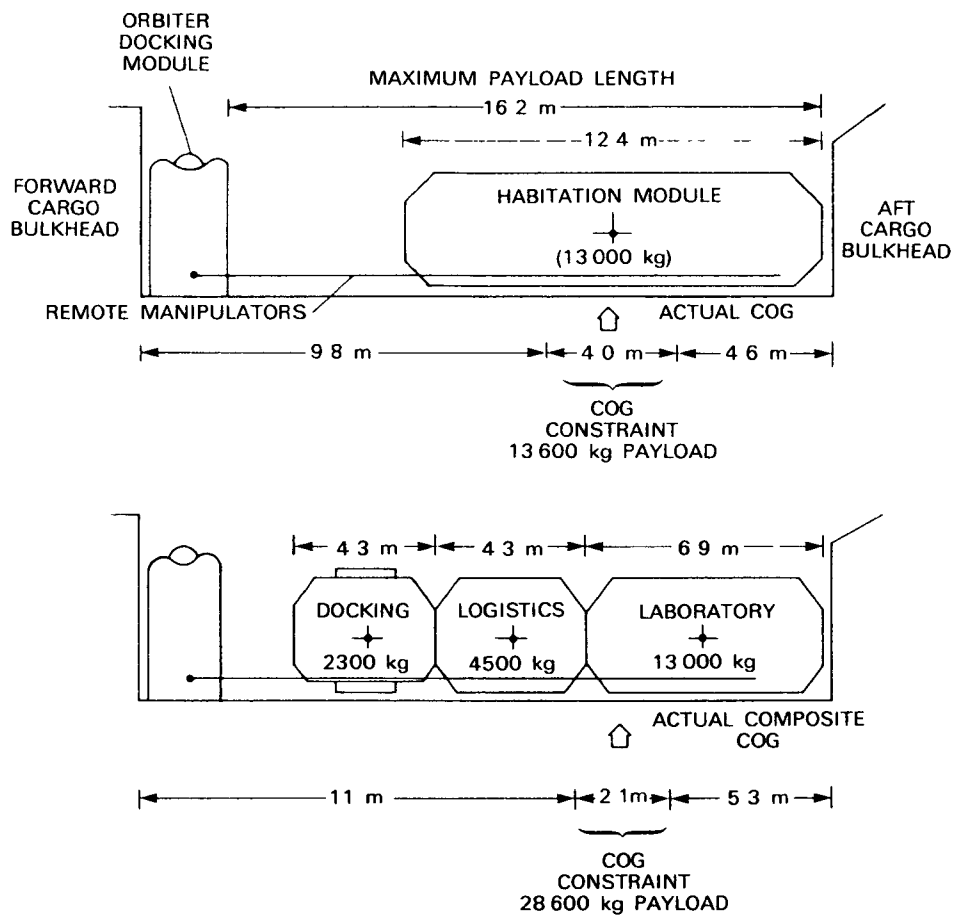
ORBITER DOCKING MODULE

MAXIMUM PAYLOAD LENGTH

16 2 m

12 4 m

FORWARD CARGO BULKHEAD

HABITATION MODULE

(13 000 kg)

AFT CARGO BULKHEAD

REMOTE MANIPULATORS

ACTUAL COG

9 8 m

4 0 m

4 6 m

COG CONSTRAINT 13 600 kg PAYLOAD

4 3 m

4 3 m

6 9 m

DOCKING 2300 kg

LOGISTICS 4500 kg

LABORATORY 13 000 kg

ACTUAL COMPOSITE COG

11 m

2 1m

5 3 m

COG CONSTRAINT 28 600 kg PAYLOAD